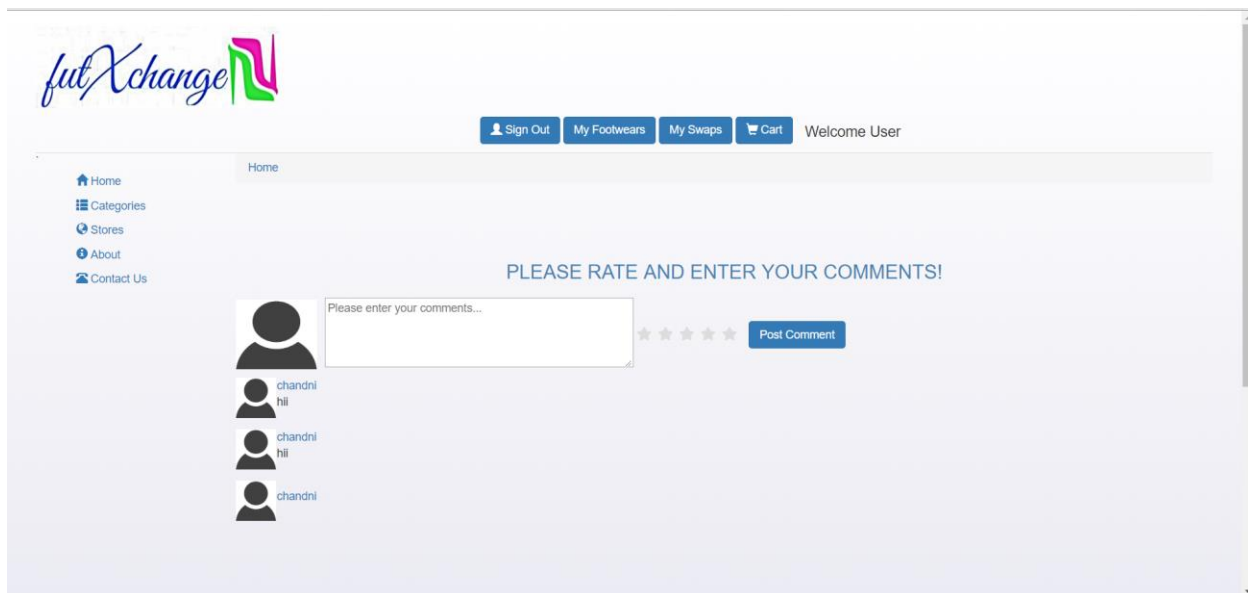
futXchange

Sign Out My Footwears My Swaps Cart Welcome User

Home
Categories
Stores
About
Contact Us

Home

PLEASE RATE AND ENTER YOUR COMMENTS!

Please enter your comments...

Post Comment

chandni
hii

chandni
hii

chandni